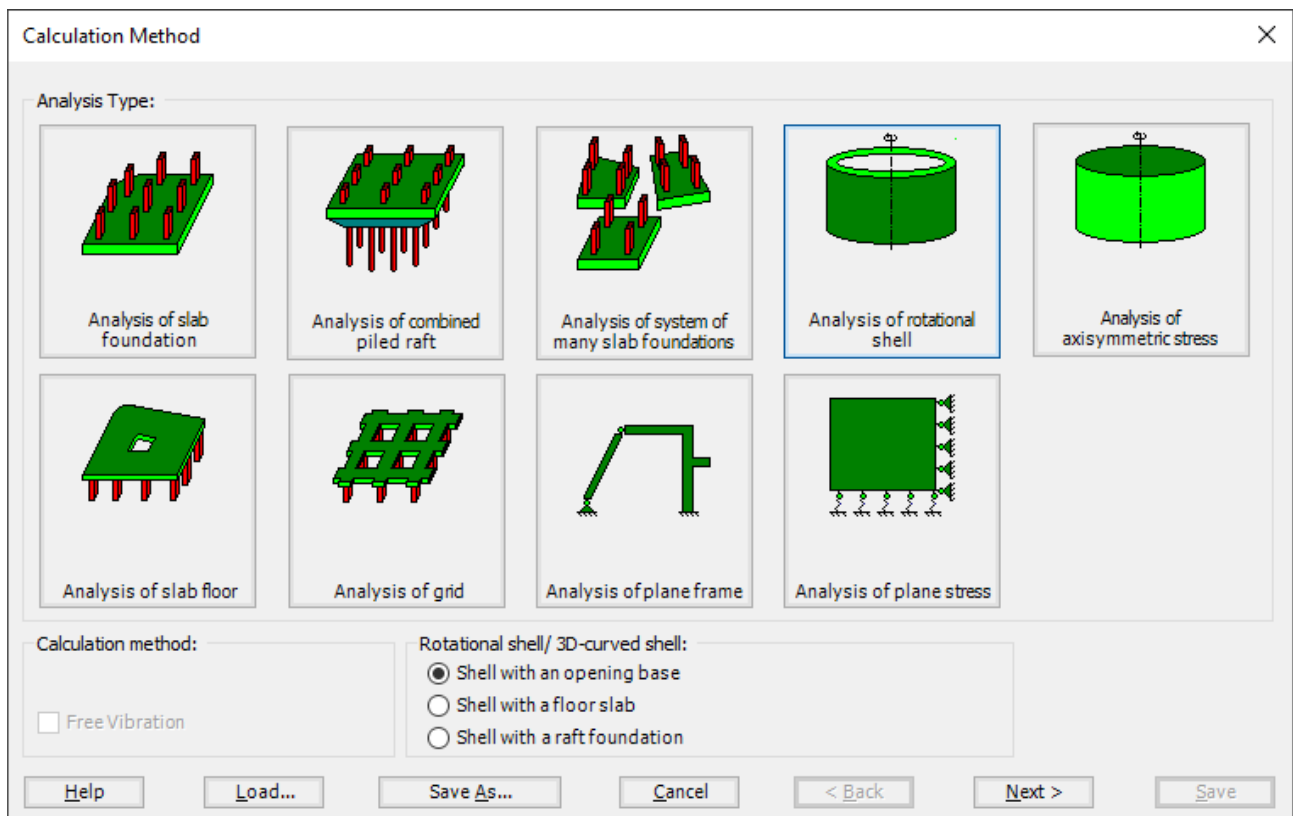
Calculation Method

Analysis Type:

Analysis of slab foundation

Analysis of combined piled raft

Analysis of system of many slab foundations

Analysis of rotational shell

Analysis of axisymmetric stress

Analysis of slab floor

Analysis of grid

Analysis of plane frame

Analysis of plane stress

Calculation method:

Free Vibration

Rotational shell/ 3D-curved shell:

Shell with an opening base

Shell with a floor slab

Shell with a raft foundation

Help

Load...

Save As...

Cancel

< Back

Next >

Save